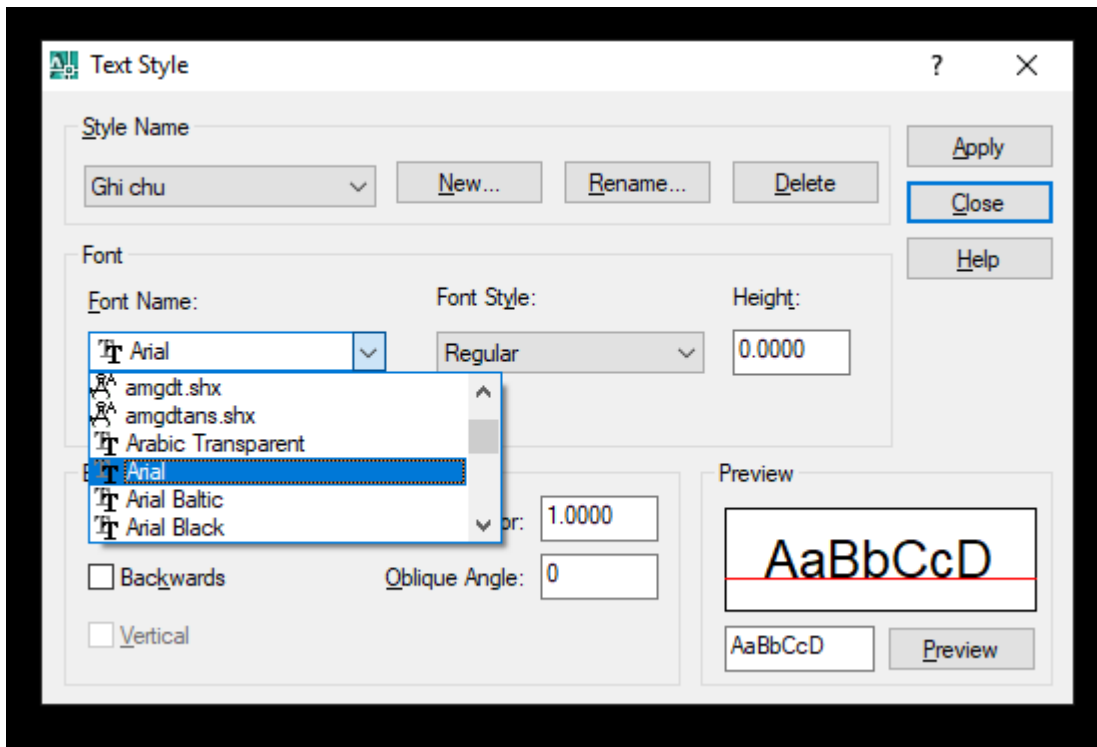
Text Style

?

X

Style Name

Ghi chu

New...

Rename...

Delete

Apply

Close

Help

Font

Font Name:

Font Style:

Height:

Arial

Regular

0.0000

amgdt.shx

amgdtans.shx

Arabic Transparent

Arial

Arial Baltic

Arial Black

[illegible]or:

1.0000

Backwards

Oblique Angle:

0

Vertical

Preview

AaBbCcD

AaBbCcD

Preview